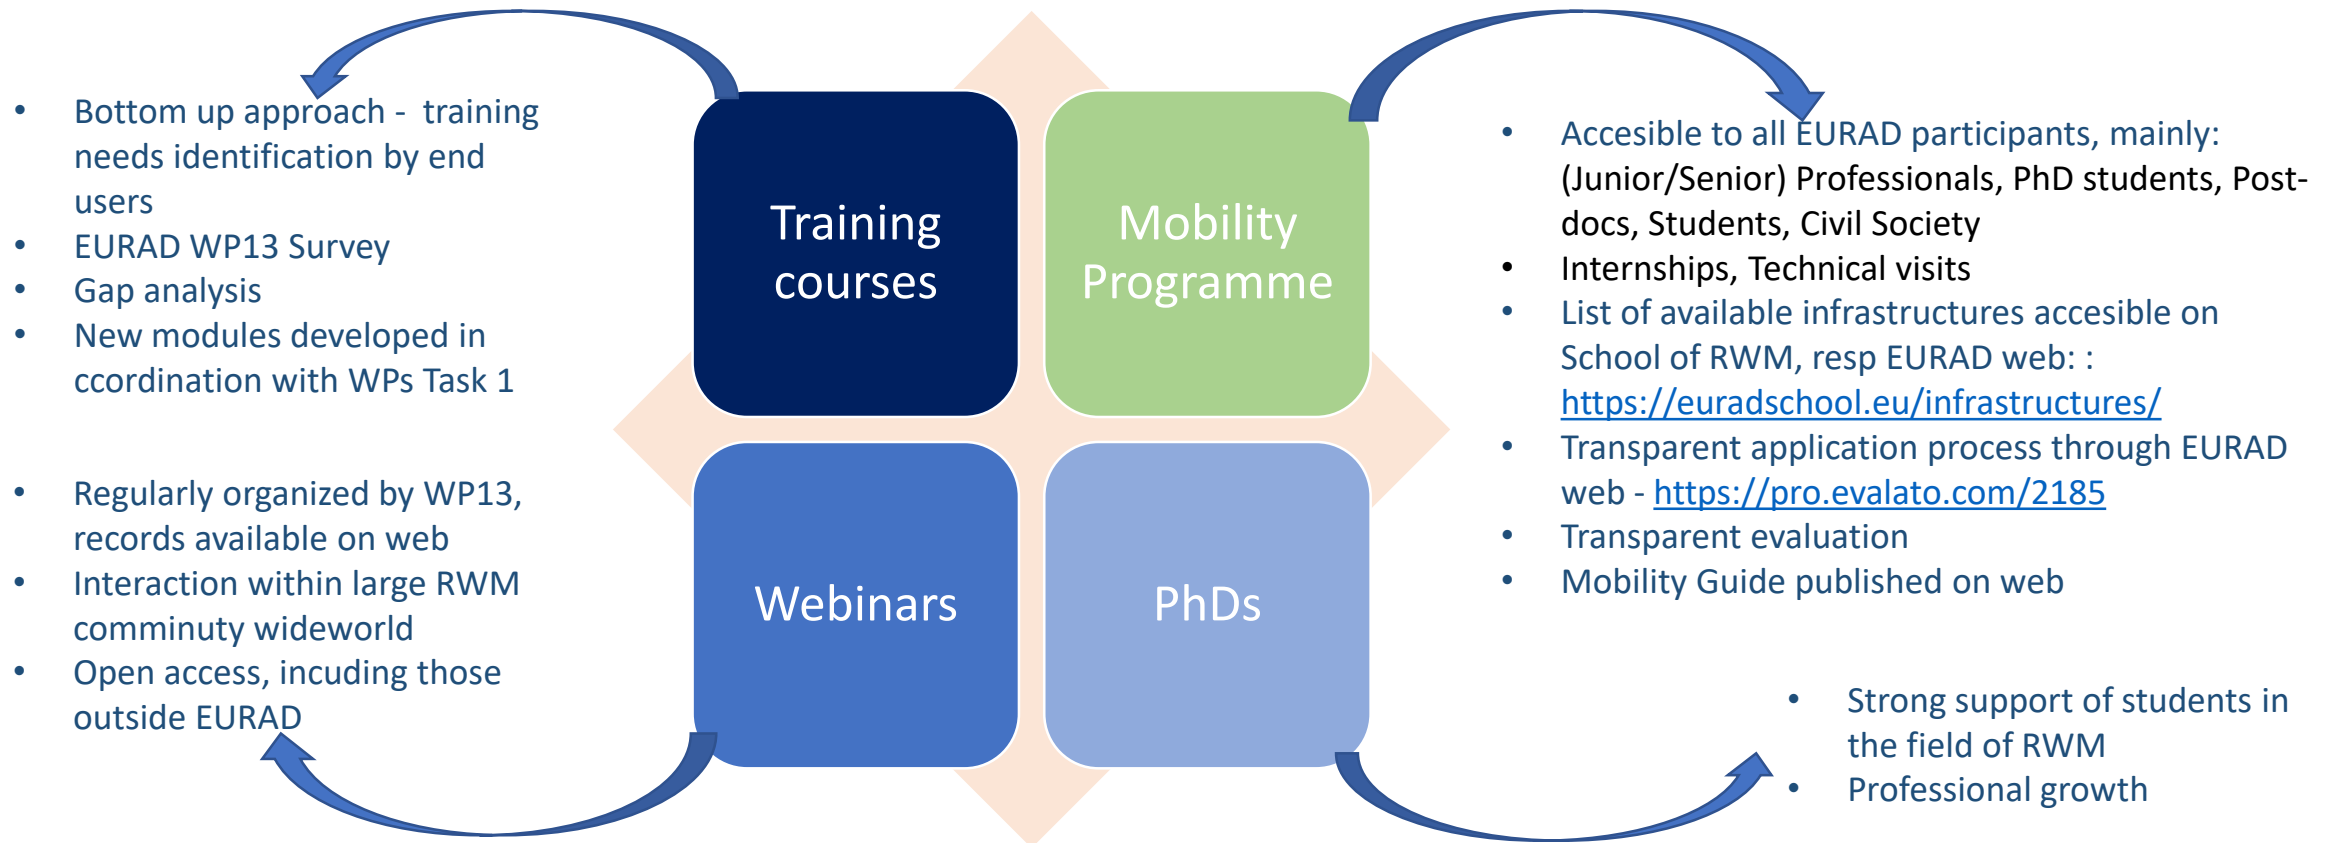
- Bottom up approach - training needs identification by end users
- EURAD WP13 Survey
- Gap analysis
- New modules developed in ccordination with WPs Task 1

Training courses

Mobility Programme

- Accesible to all EURAD participants, mainly: (Junior/Senior) Professionals, PhD students, Post-docs, Students, Civil Society
- Internships, Technical visits
- List of available infrastructures accesible on School of RWM, resp EURAD web: : https://euradschool.eu/infrastructures/
- Transparent application process through EURAD web - https://pro.evalato.com/2185
- Transparent evaluation
- Mobility Guide published on web

- Regularly organized by WP13, records available on web
- Interaction within large RWM comminuty wideworld
- Open access, incuding those outside EURAD

Webinars

PhDs

- Strong support of students in the field of RWM
- Professional growth